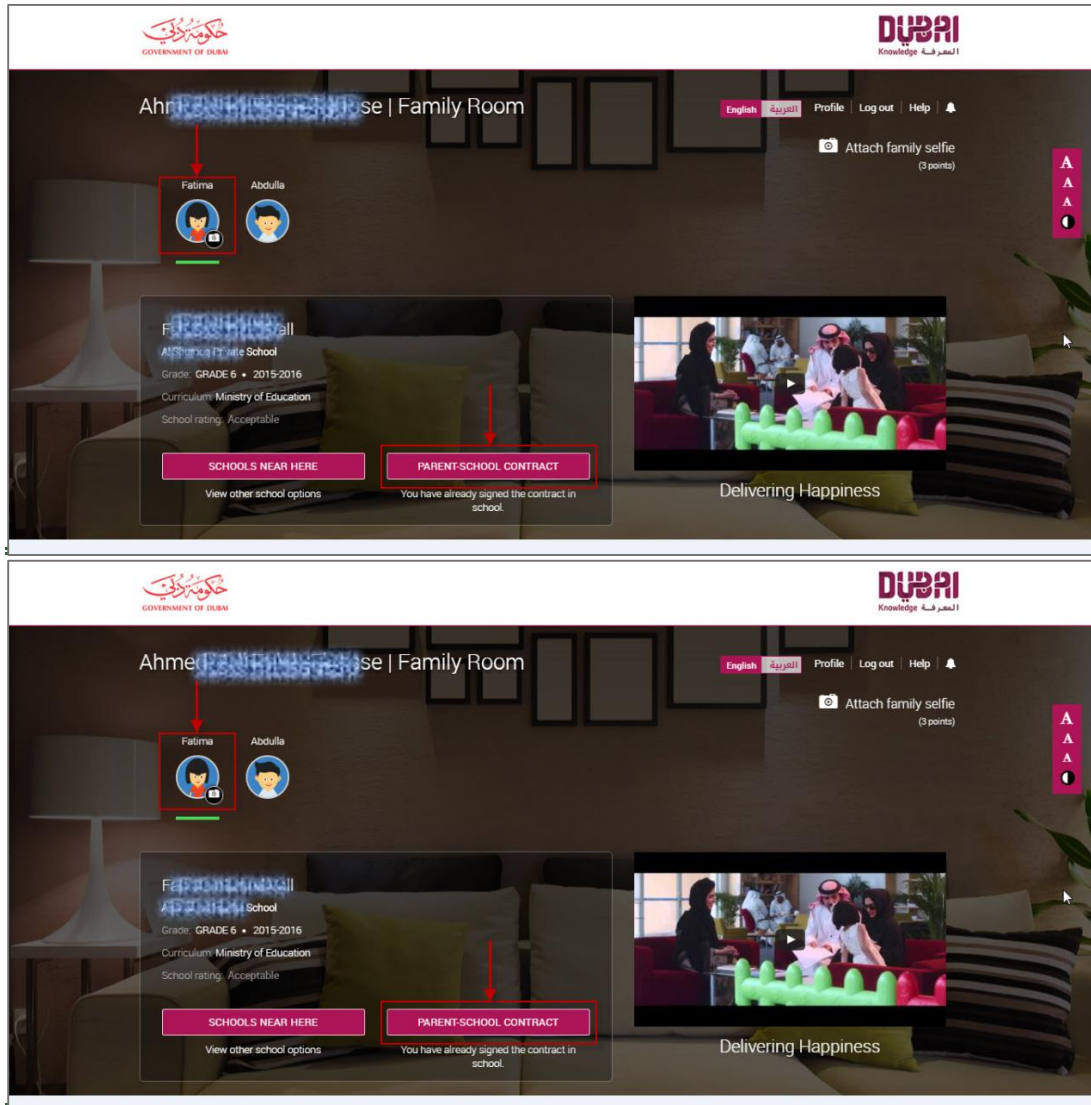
حكومة دبي
GOVERNMENT OF DUBAI

DUBAI
Knowledge المعرفة

Ahm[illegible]se | Family Room

English العربية Profile | Log out | Help

Attach family selfie
(3 points)

A
A
A

Fatima
Abdulla

F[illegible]ll
Al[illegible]ate School
Grade: GRADE 6 • 2015-2016
Curriculum: Ministry of Education
School rating: Acceptable

SCHOOLS NEAR HERE
View other school options

PARENT-SCHOOL CONTRACT
You have already signed the contract in school.

Delivering Happiness

حكومة دبي
GOVERNMENT OF DUBAI

DUBAI
Knowledge المعرفة

Ahme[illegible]se | Family Room

English العربية Profile | Log out | Help

Attach family selfie
(3 points)

A
A
A

Fatima
Abdulla

F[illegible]ll
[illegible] School
Grade: GRADE 6 • 2015-2016
Curriculum: Ministry of Education
School rating: Acceptable

SCHOOLS NEAR HERE
View other school options

PARENT-SCHOOL CONTRACT
You have already signed the contract in school.

Delivering Happiness